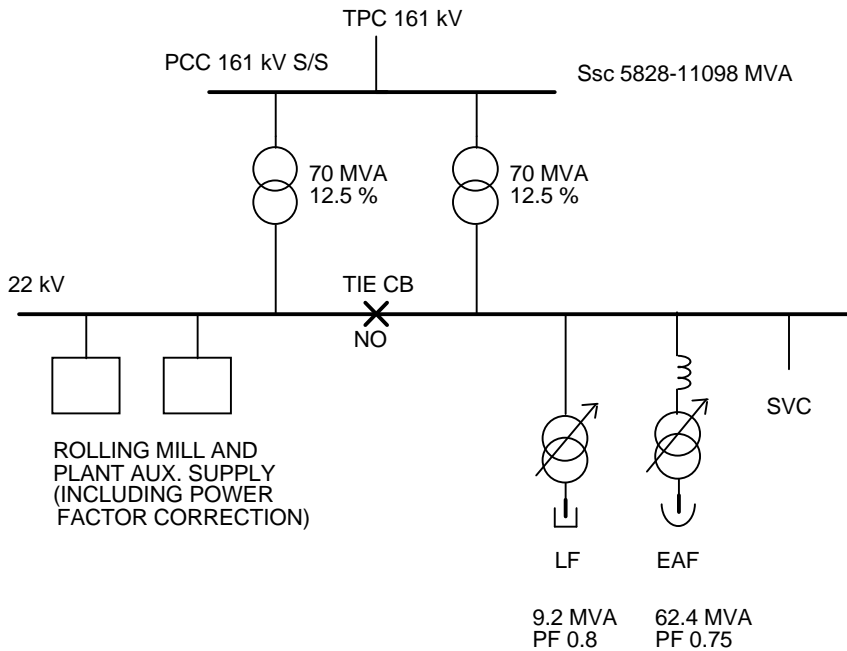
TPC 161 kV

PCC 161 kV S/S

Ssc 5828-11098 MVA

70 MVA
12.5 %

70 MVA
12.5 %

22 kV

TIE CB
NO

SVC

ROLLING MILL AND PLANT AUX. SUPPLY (INCLUDING POWER FACTOR CORRECTION)

LF

EAF

9.2 MVA
PF 0.8

62.4 MVA
PF 0.75